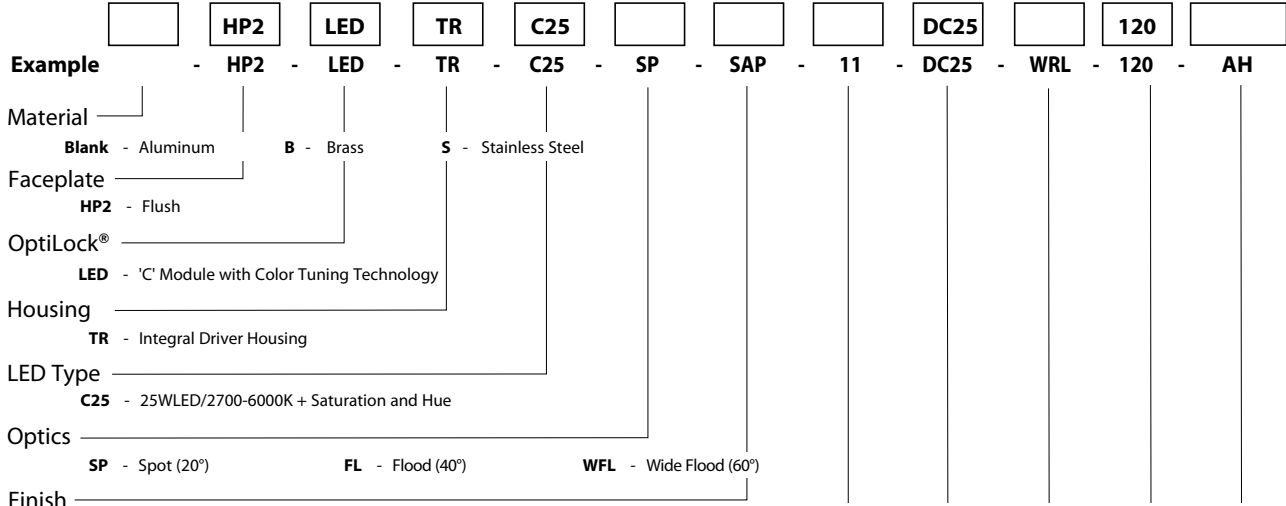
| | HP2 | LED | TR | C25 | | | | DC25 | | 120 | |
|---|---|---|---|---|---|---|---|---|---|---|---|

**Example** - **HP2** - **LED** - **TR** - **C25** - **SP** - **SAP** - **11** - **DC25** - **WRL** - **120** - **AH**

Material

**Blank** - Aluminum **B** - Brass **S** - Stainless Steel

Faceplate

**HP2** - Flush

OptiLock®

**LED** - 'C' Module with Color Tuning Technology

Housing

**TR** - Integral Driver Housing

LED Type

**C25** - 25WLED/2700-6000K + Saturation and Hue

Optics

**SP** - Spot (20°) **FL** - Flood (40°) **WFL** - Wide Flood (60°)

Finish